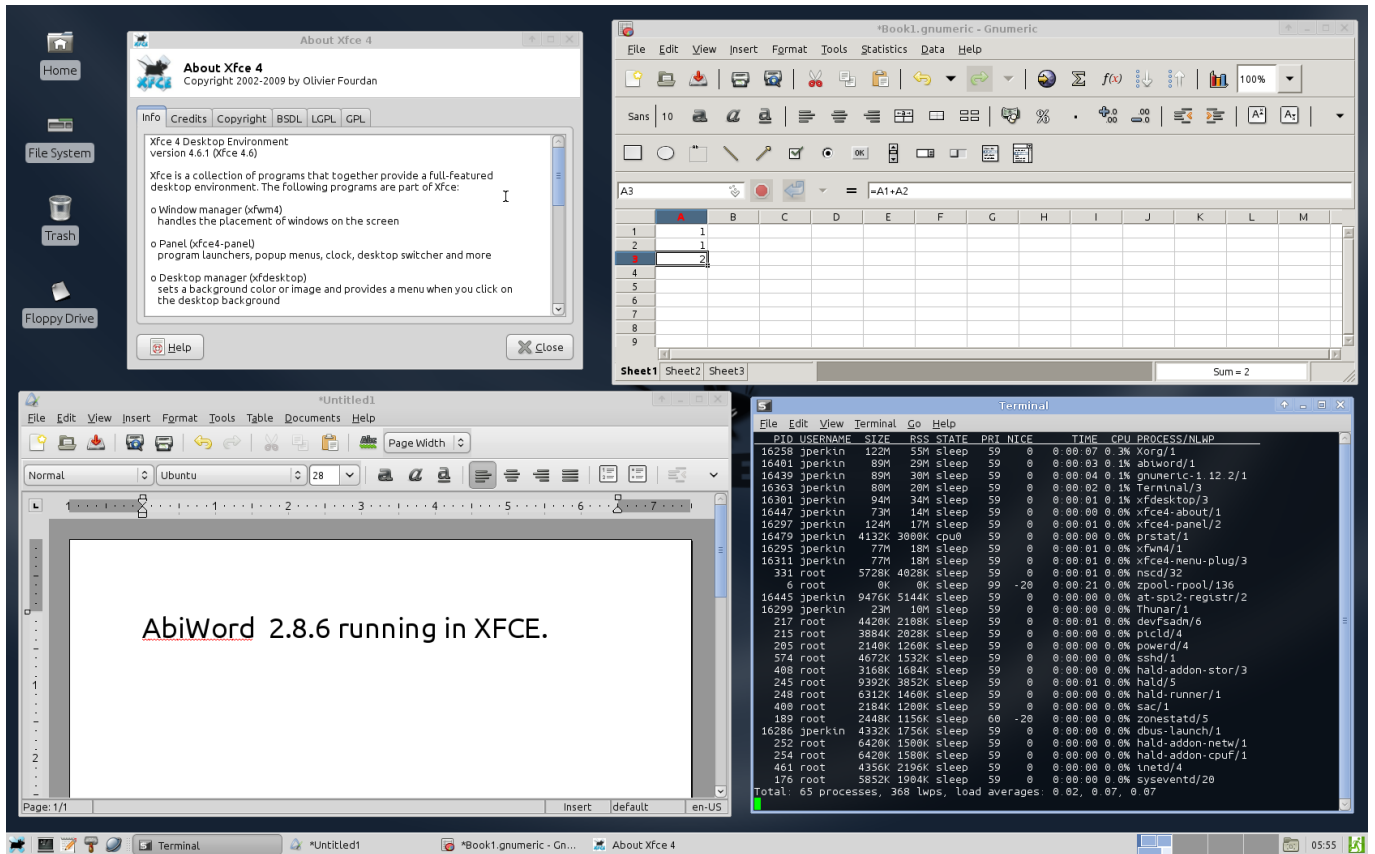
Home

File System

Trash

Floppy Drive

About Xfce 4

About Xfce 4
Copyright 2002-2009 by Olivier Fourdan

Info | Credits | Copyright | BSDL | LGPL | GPL

Xfce 4 Desktop Environment
version 4.6.1 (Xfce 4.6)

Xfce is a collection of programs that together provide a full-featured desktop environment. The following programs are part of Xfce:

o Window manager (xfwm4)
handles the placement of windows on the screen

o Panel (xfce4-panel)
program launchers, popup menus, clock, desktop switcher and more

o Desktop manager (xfdesktop)
sets a background color or image and provides a menu when you click on the desktop background

Help

Close

*Book1.gnumeric - Gnumeric

File Edit View Insert Format Tools Statistics Data Help

100%

Sans 10

A3 = =A1+A2

| | A | B | C | D | E | F | G | H | I | J | K | L | M |
|---|---|---|---|---|---|---|---|---|---|---|---|---|---|
| 1 | 1 | | | | | | | | | | | | |
| 2 | 1 | | | | | | | | | | | | |
| 3 | 2 | | | | | | | | | | | | |
| 4 | | | | | | | | | | | | | |
| 5 | | | | | | | | | | | | | |
| 6 | | | | | | | | | | | | | |
| 7 | | | | | | | | | | | | | |
| 8 | | | | | | | | | | | | | |
| 9 | | | | | | | | | | | | | |

Sheet1 Sheet2 Sheet3

Sum = 2

*Untitled1

File Edit View Insert Format Tools Table Documents Help

Page Width

Normal Ubuntu 28

AbiWord 2.8.6 running in XFCE.

Page: 1/1 Insert default en-US

Terminal

File Edit View Terminal Go Help

PID USERNAME SIZE RSS STATE PRI NICE TIME CPU PROCESS/NLWP
16258 jperkin 122M 55M sleep 59 0 0:00:07 0.3% Xorg/1
16401 jperkin 89M 29M sleep 59 0 0:00:03 0.1% abiword/1
16439 jperkin 89M 30M sleep 59 0 0:00:04 0.1% gnumeric-1.12.2/1
16363 jperkin 88M 20M sleep 59 0 0:00:02 0.1% Terminal/3
16301 jperkin 94M 34M sleep 59 0 0:00:01 0.1% xfdesktop/3
16447 jperkin 73M 14M sleep 59 0 0:00:00 0.0% xfce4-about/1
16297 jperkin 124M 17M sleep 59 0 0:00:01 0.0% xfce4-panel/2
16479 jperkin 4132K 3000K cpu0 59 0 0:00:00 0.0% prstat/1
16295 jperkin 77M 18M sleep 59 0 0:00:01 0.0% xfwm4/1
16311 jperkin 77M 18M sleep 59 0 0:00:01 0.0% xfce4-menu-plug/3
331 root 5728K 4028K sleep 59 0 0:00:01 0.0% nscd/32
6 root 0K 0K sleep 99 -20 0:00:21 0.0% zpool-rpool/136
16445 jperkin 9476K 5144K sleep 59 0 0:00:00 0.0% at-spi2-registr/2
16299 jperkin 23M 10M sleep 59 0 0:00:00 0.0% Thunar/1
217 root 4420K 2108K sleep 59 0 0:00:01 0.0% devfsadm/6
215 root 3884K 2028K sleep 59 0 0:00:00 0.0% picld/4
205 root 2140K 1260K sleep 59 0 0:00:00 0.0% powerd/4
574 root 4672K 1532K sleep 59 0 0:00:00 0.0% sshd/1
408 root 3168K 1684K sleep 59 0 0:00:00 0.0% hald-addon-stor/3
245 root 9392K 3852K sleep 59 0 0:00:01 0.0% hald/5
248 root 6312K 1460K sleep 59 0 0:00:00 0.0% hald-runner/1
400 root 2184K 1200K sleep 59 0 0:00:00 0.0% sac/1
189 root 2448K 1156K sleep 60 -20 0:00:00 0.0% zonestatd/5
16286 jperkin 4332K 1756K sleep 59 0 0:00:00 0.0% dbus-launch/1
252 root 6420K 1500K sleep 59 0 0:00:00 0.0% hald-addon-netw/1
254 root 6420K 1580K sleep 59 0 0:00:00 0.0% hald-addon-cpuf/1
461 root 4356K 2196K sleep 59 0 0:00:00 0.0% inetd/4
176 root 5852K 1904K sleep 59 0 0:00:00 0.0% syseventd/20
Total: 65 processes, 368 lwps, load averages: 0.02, 0.07, 0.07

Terminal *Untitled1 *Book1.gnumeric - Gn... About Xfce 4 05:55